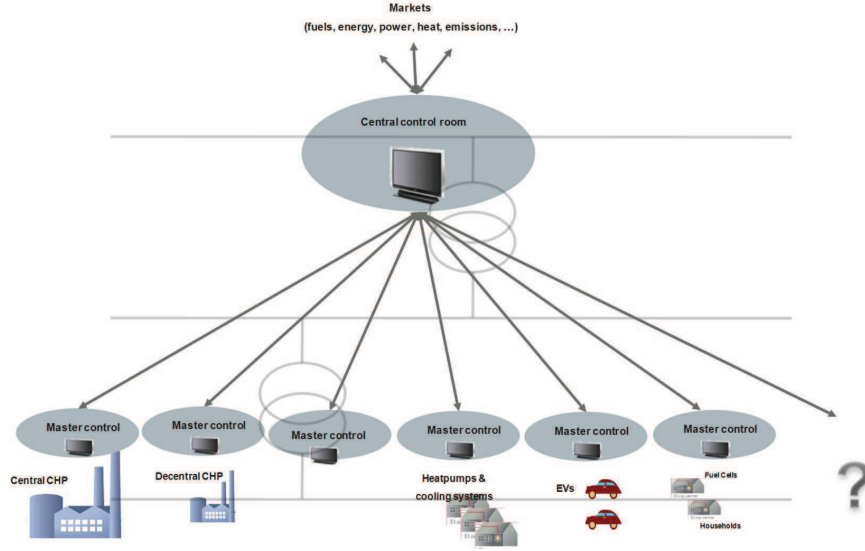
Markets
(fuels, energy, power, heat, emissions, …)

Central control room

Master control
Master control
Master control
Master control
Master control
Master control

Central CHP
Decentral CHP
Heatpumps & cooling systems
EVs
Fuel Cells
Households

?